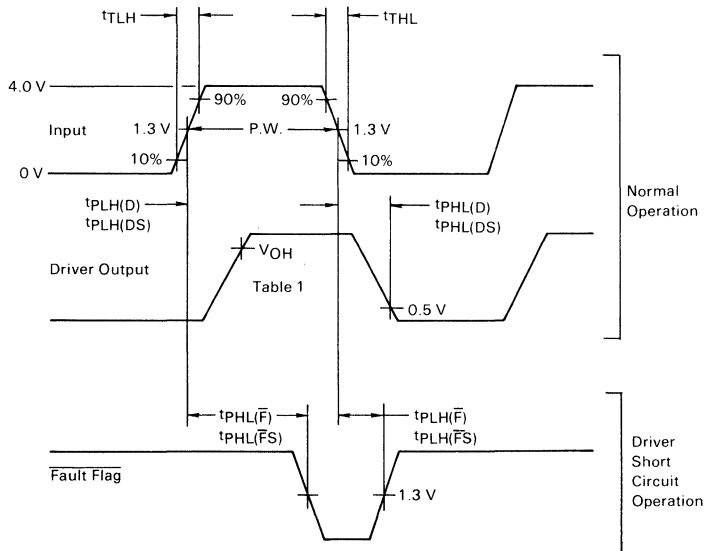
$t_{TLH}$

$t_{THL}$

4.0 V

90%

90%

Input

1.3 V

P.W.

1.3 V

10%

10%

0 V

$t_{PLH(D)}$
$t_{PLH(DS)}$

$t_{PHL(D)}$
$t_{PHL(DS)}$

Normal Operation

$V_{OH}$

Driver Output

Table 1

0.5 V

$t_{PHL(\overline{F})}$
$t_{PHL(\overline{FS})}$

$t_{PLH(\overline{F})}$
$t_{PLH(\overline{FS})}$

$\overline{\text{Fault Flag}}$

1.3 V

Driver Short Circuit Operation